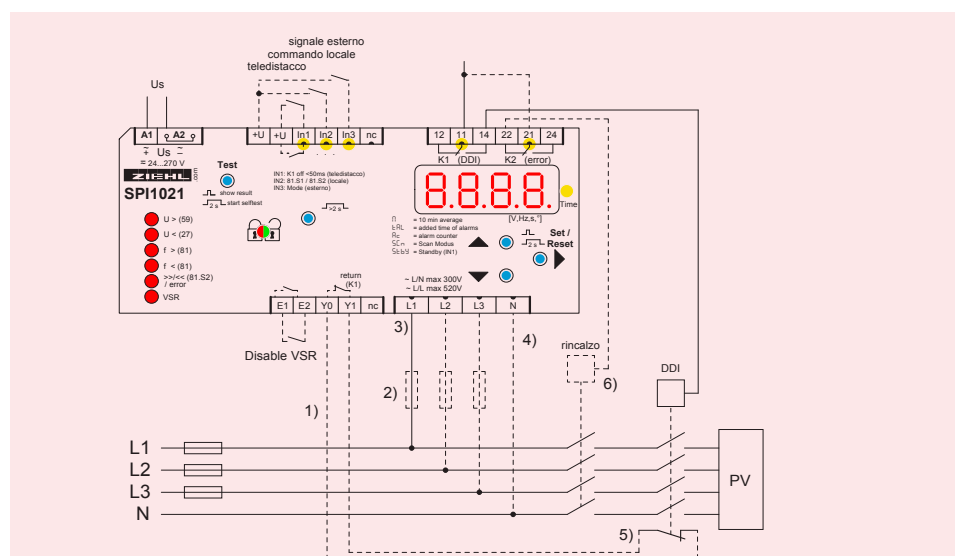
signale esterno
commando locale
teledistacco

Us

A1 A2
Us
= 24...270 V

ZIEHL
SPI1021

Test
show result
2 s start selftest

IN1: K1 off <50ms (teledistacco)
IN2: 81.S1 / 81.S2 (locale)
IN3: Mode (esterno)

>2 s

+U +U In1 In2 In3 nc

12 11 14 22 21 24
K1 (DDI) K2 (error)

8.8.8.8.
Time
[V,Hz,s,°]

= 10 min average
= added time of alarms
= alarm counter
= Scan Modus
= Standby (IN1)

Set / Reset
2 s

U > (59)
U < (27)
f > (81)
f < (81)
>>/<< (81.S2) / error
VSR

return (K1)

~ L/N max 300V
~ L/L max 520V

E1 E2 Y0 Y1 nc
L1 L2 L3 N

Disable VSR

3)
4)
2)
1)
rincalzo
6)
DDI
5)

L1
L2
L3
N

PV